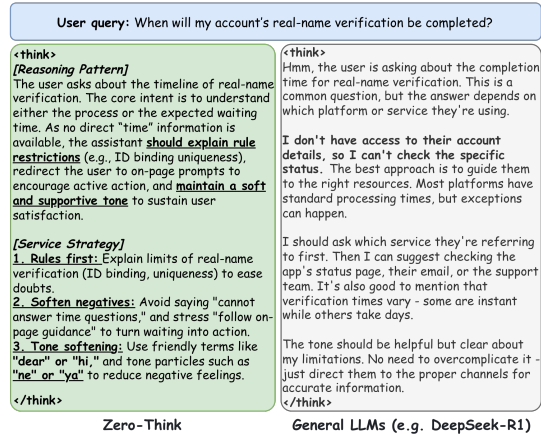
User query: When will my account's real-name verification be completed?

<think>
[Reasoning Pattern]
The user asks about the timeline of real-name verification. The core intent is to understand either the process or the expected waiting time. As no direct "time" information is available, the assistant should explain rule restrictions (e.g., ID binding uniqueness), redirect the user to on-page prompts to encourage active action, and maintain a soft and supportive tone to sustain user satisfaction.

[Service Strategy]
1. Rules first: Explain limits of real-name verification (ID binding, uniqueness) to ease doubts.
2. Soften negatives: Avoid saying "cannot answer time questions," and stress "follow on-page guidance" to turn waiting into action.
3. Tone softening: Use friendly terms like "dear" or "hi," and tone particles such as "ne" or "ya" to reduce negative feelings.

</think>

<think>
Hmm, the user is asking about the completion time for real-name verification. This is a common question, but the answer depends on which platform or service they're using.

I don't have access to their account details, so I can't check the specific status. The best approach is to guide them to the right resources. Most platforms have standard processing times, but exceptions can happen.

I should ask which service they're referring to first. Then I can suggest checking the app's status page, their email, or the support team. It's also good to mention that verification times vary - some are instant while others take days.

The tone should be helpful but clear about my limitations. No need to overcomplicate it - just direct them to the proper channels for accurate information.
</think>

Zero-Think

General LLMs (e.g. DeepSeek-R1)